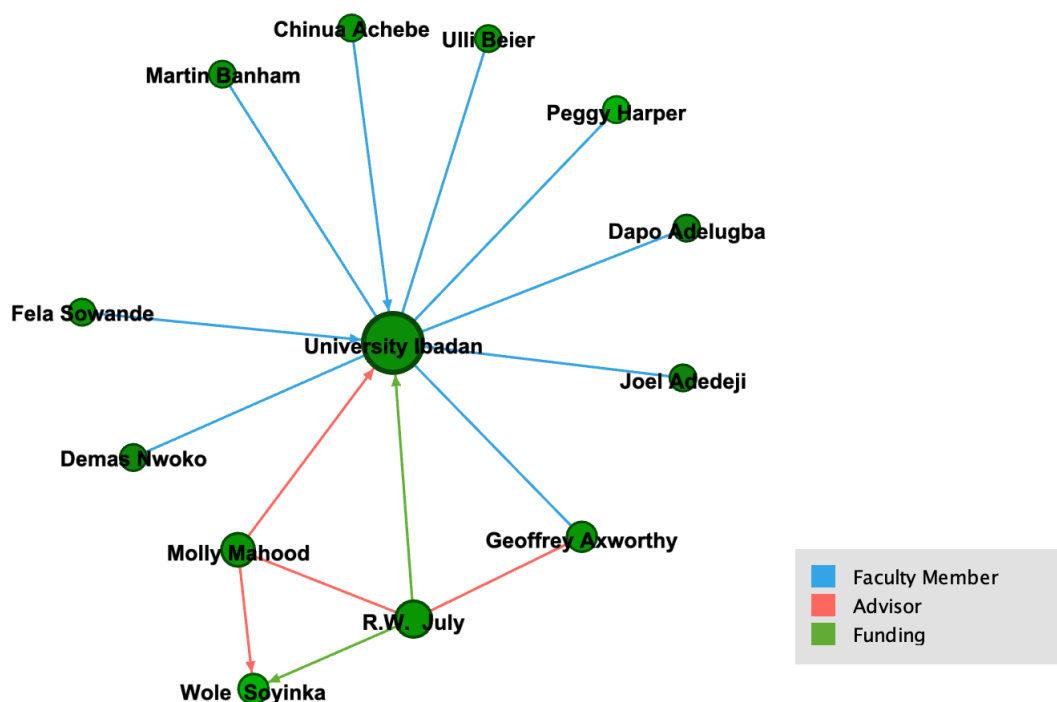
Chinua Achebe
Ulli Beier
Martin Banham
Peggy Harper
Dapo Adelugba
Fela Sowande
University Ibadan
Joel Adedeji
Demas Nwoko
Geoffrey Axworthy
Molly Mahood
R.W. July
Wole Soyinka

Faculty Member
Advisor
Funding